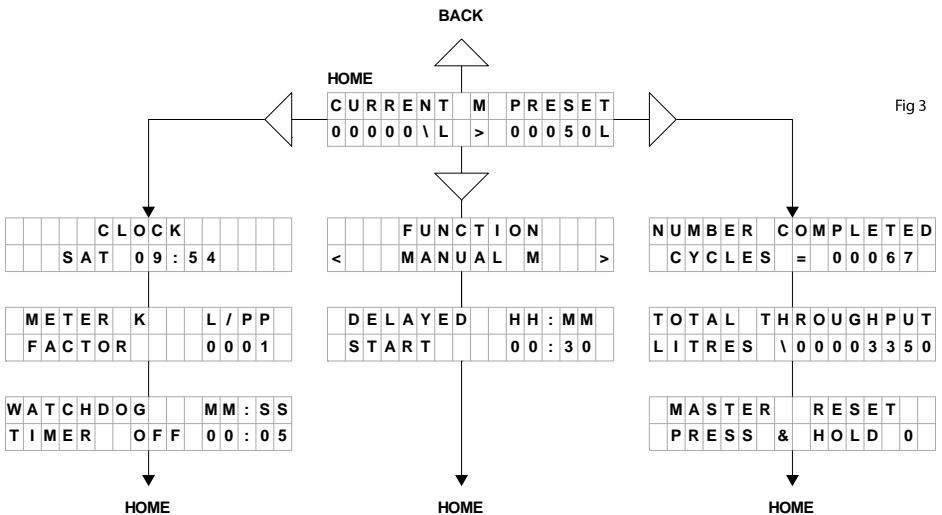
BACK

HOME

CURRENT M PRESET
00000\L > 00050L

Fig 3

CLOCK
SAT 09:54

FUNCTION
< MANUAL M >

NUMBER COMPLETED
CYCLES = 00067

METER K L/PP
FACTOR 0001

DELAYED HH:MM
START 00:30

TOTAL THROUGHPUT
LITRES \00003350

WATCHDOG MM:SS
TIMER OFF 00:05

MASTER RESET
PRESS & HOLD 0

HOME

HOME

HOME